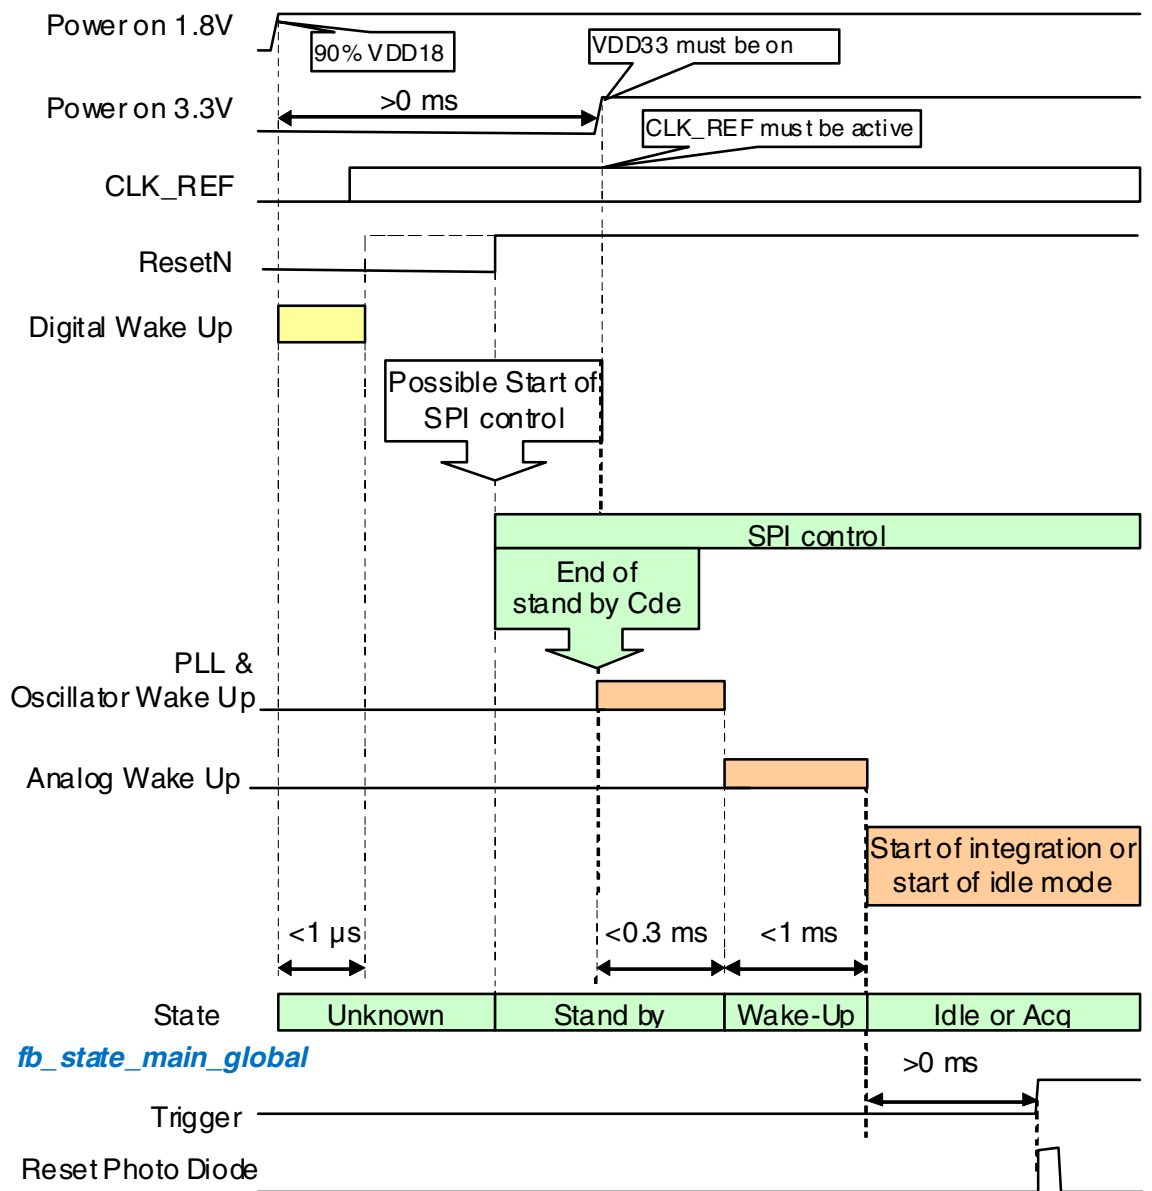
Power on 1.8V

90% VDD18

VDD33 must be on

Power on 3.3V

>0 ms

CLK_REF must be active

CLK_REF

ResetN

Digital Wake Up

Possible Start of SPI control

SPI control

End of stand by Cde

PLL & Oscillator Wake Up

Analog Wake Up

Start of integration or start of idle mode

<1 µs

<0.3 ms

<1 ms

State

| Unknown | Stand by | Wake-Up | Idle or Acq |
|---|---|---|---|

fb_state_main_global

>0 ms

Trigger

Reset Photo Diode